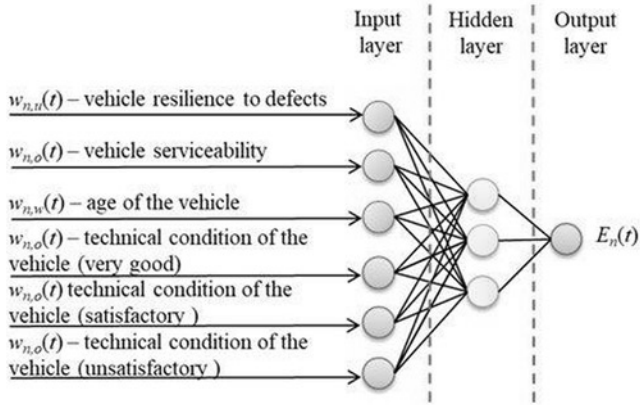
Input layer

Hidden layer

Output layer

$w_{n,u}(t)$ – vehicle resilience to defects

$w_{n,o}(t)$ – vehicle serviceability

$w_{n,w}(t)$ – age of the vehicle

$w_{n,o}(t)$ – technical condition of the vehicle (very good)

$w_{n,o}(t)$ technical condition of the vehicle (satisfactory )

$w_{n,o}(t)$ – technical condition of the vehicle (unsatisfactory )

$E_n(t)$